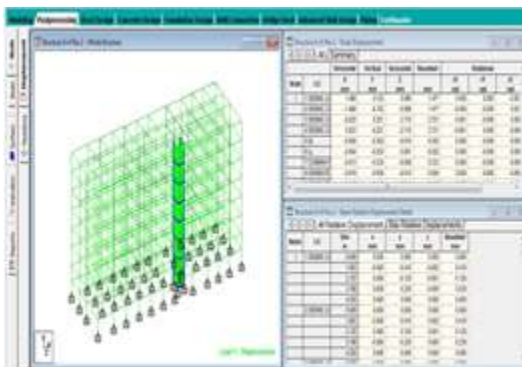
Modeler | Postprocessing | Steel Design | Concrete Design | Foundation Design | RAM Connection | Bridge Deck | Advanced Slab Design | Piping | Earthquake

Structure3.std - Whole Structure

Structure3.std - Node Displacement

Summary

Structure3.std - Beam Relative Displacement Detail

All Relative Displacement | Max Relative Displacement

Load 1 : Displacement

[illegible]